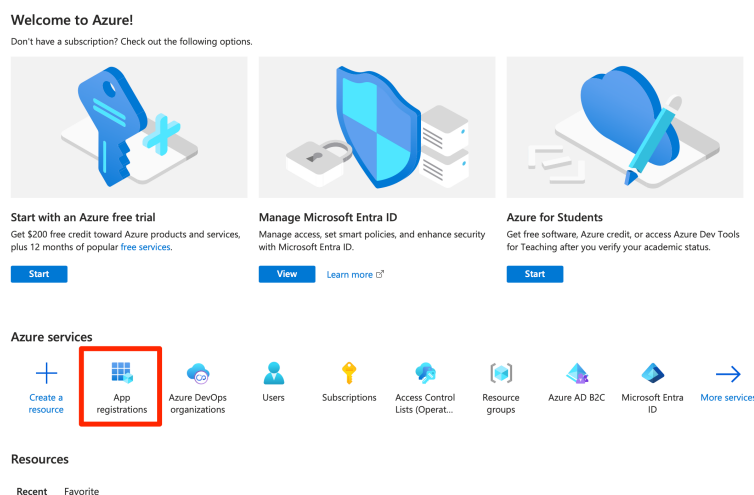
Welcome to Azure!

Don't have a subscription? Check out the following options.

Start with an Azure free trial

Get $200 free credit toward Azure products and services, plus 12 months of popular free services.

Start

Manage Microsoft Entra ID

Manage access, set smart policies, and enhance security with Microsoft Entra ID.

View

Learn more

Azure for Students

Get free software, Azure credit, or access Azure Dev Tools for Teaching after you verify your academic status.

Start

Azure services

Create a resource

App registrations

Azure DevOps organizations

Users

Subscriptions

Access Control Lists (Operat...

Resource groups

Azure AD B2C

Microsoft Entra ID

More services

Resources

Recent

Favorite